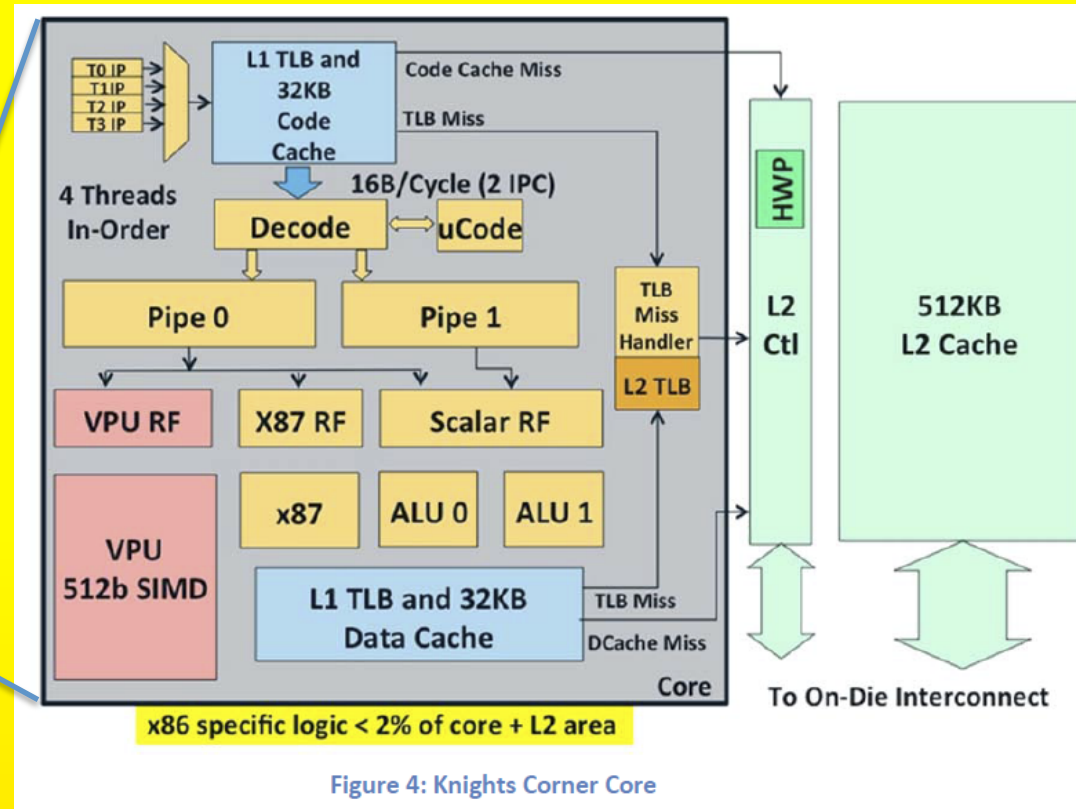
T0 IP
T1IP
T2 IP
T3 IP

L1 TLB and 32KB Code Cache

Code Cache Miss

TLB Miss

4 Threads In-Order

16B/Cycle (2 IPC)

Decode

uCode

Pipe 0

Pipe 1

TLB Miss Handler

L2 TLB

HWP

L2 Ctl

512KB L2 Cache

VPU RF

X87 RF

Scalar RF

x87

ALU 0

ALU 1

VPU 512b SIMD

L1 TLB and 32KB Data Cache

TLB Miss

DCache Miss

Core

To On-Die Interconnect

x86 specific logic < 2% of core + L2 area

Figure 4: Knights Corner Core